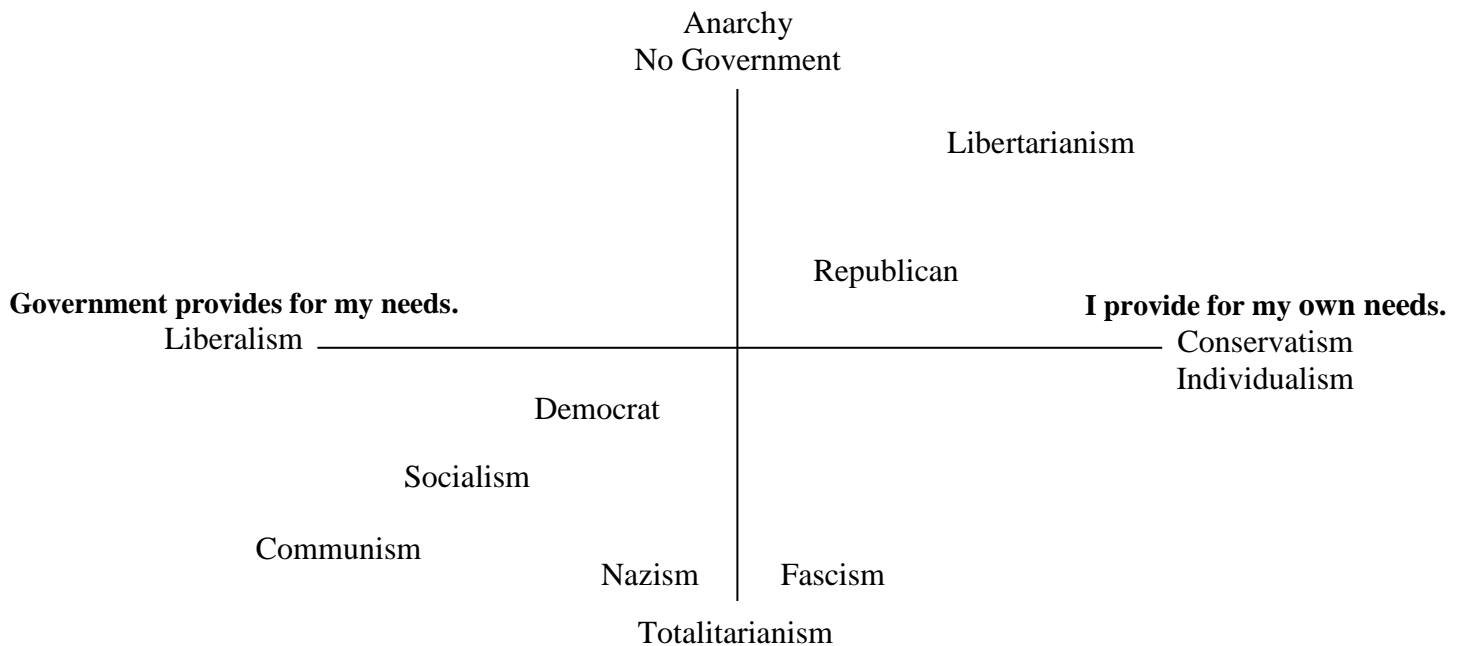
Anarchy
No Government

Libertarianism

Republican

**Government provides for my needs.**
Liberalism

**I provide for my own needs.**
Conservatism
Individualism

Democrat

Socialism

Communism

Nazism

Fascism

Totalitarianism